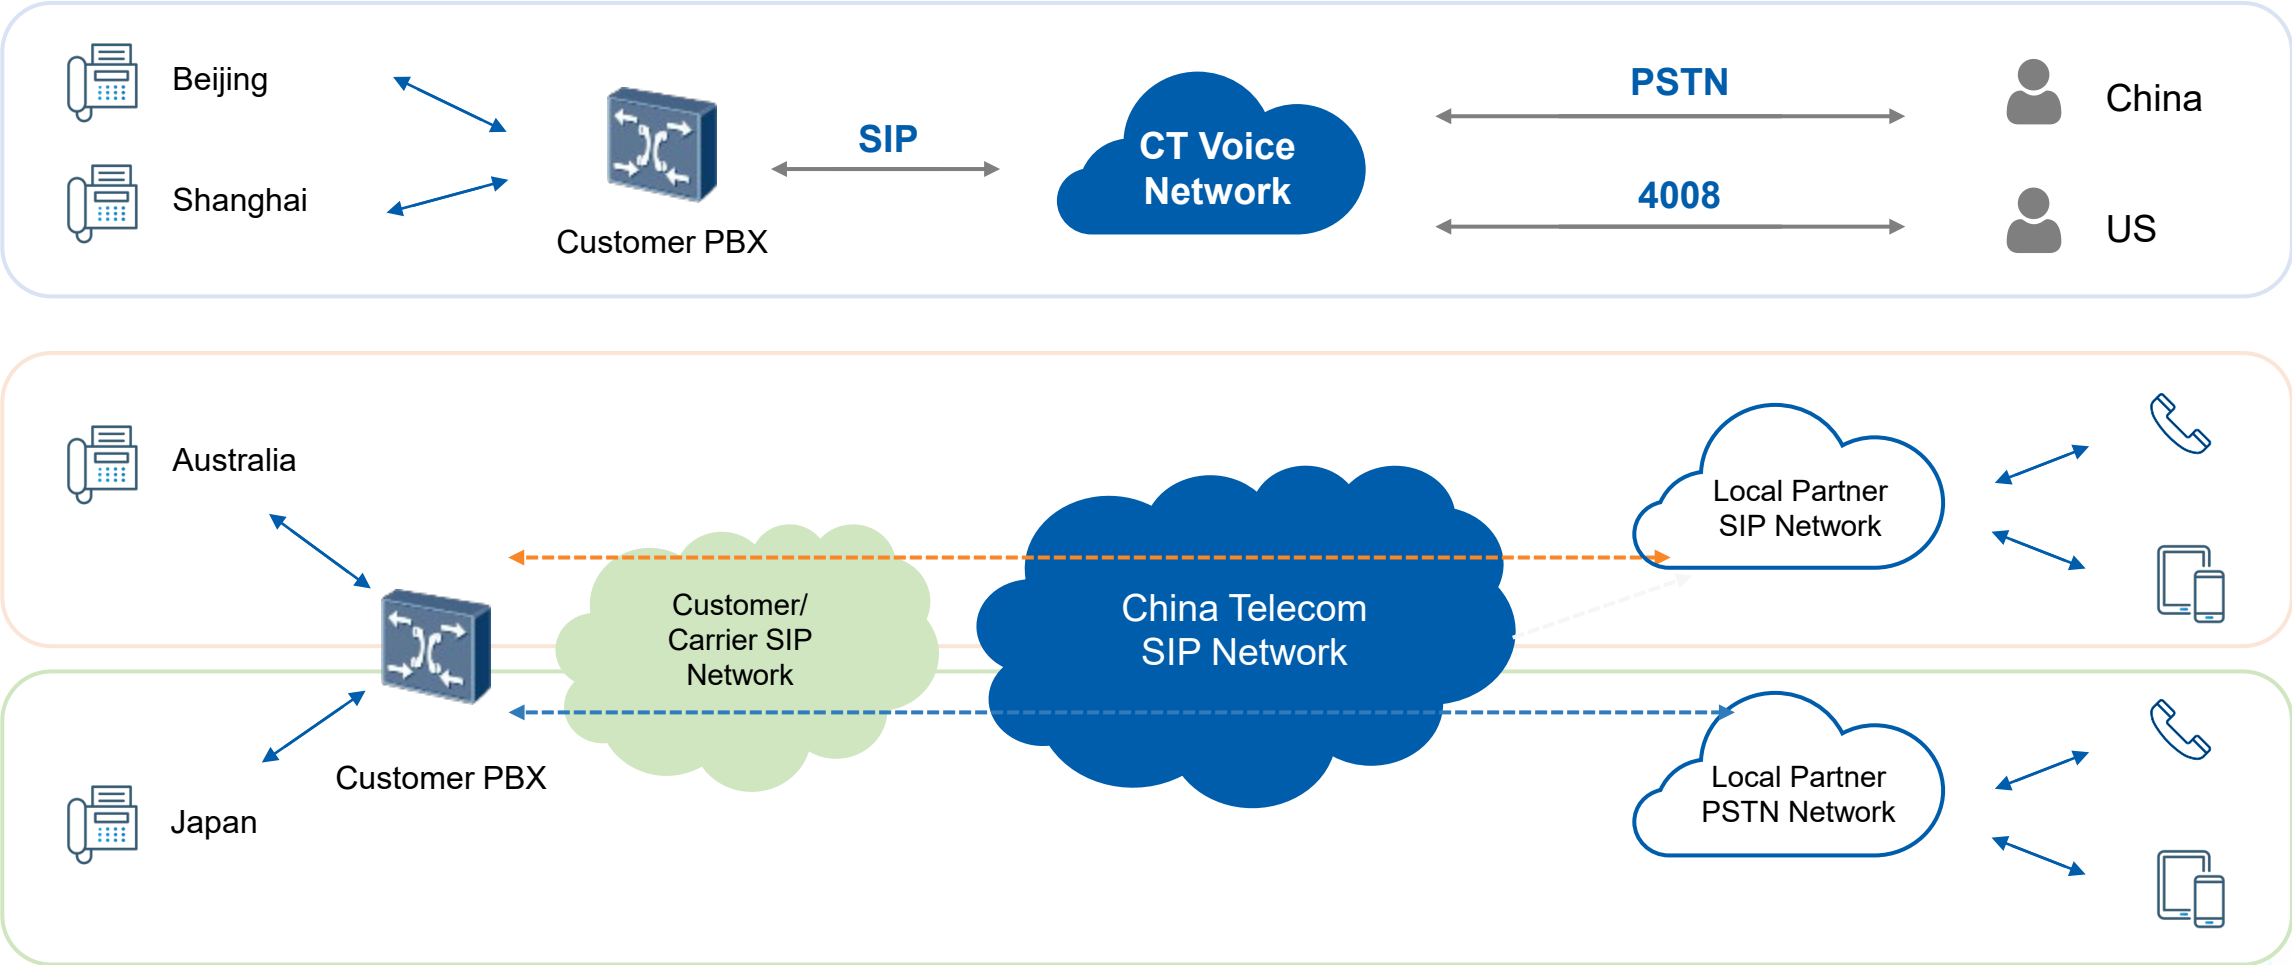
Beijing

Shanghai

Customer PBX

SIP

CT Voice Network

PSTN

4008

China

US

Australia

Customer/ Carrier SIP Network

China Telecom SIP Network

Local Partner SIP Network

Customer PBX

Japan

Local Partner PSTN Network